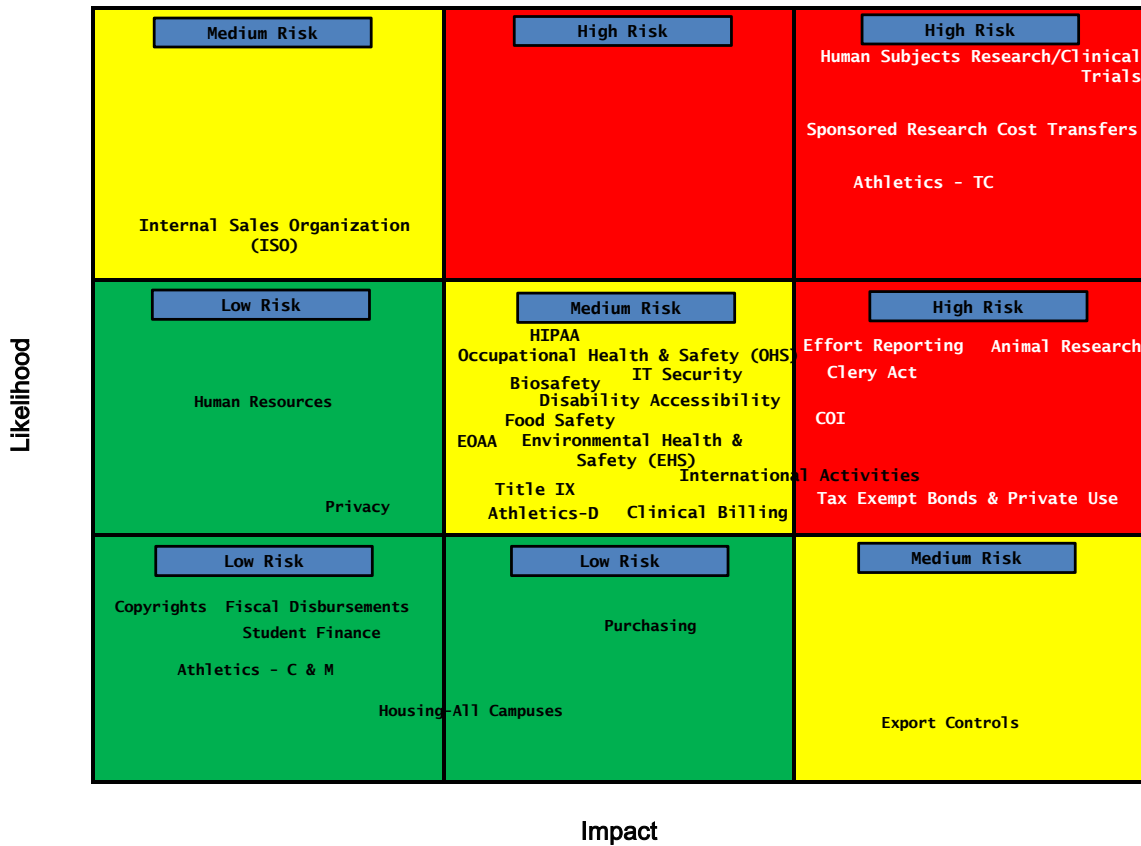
Medium Risk

Internal Sales Organization (ISO)

High Risk

High Risk

Human Subjects Research/Clinical Trials

Sponsored Research Cost Transfers

Athletics - TC

Low Risk

Human Resources

Privacy

Medium Risk

HIPAA

Occupational Health & Safety (OHS)

Biosafety

IT Security

Disability Accessibility

Food Safety

EOAA

Environmental Health & Safety (EHS)

International Activities

Title IX

Athletics-D

Clinical Billing

High Risk

Effort Reporting

Animal Research

Clery Act

COI

Tax Exempt Bonds & Private Use

Low Risk

Copyrights

Fiscal Disbursements

Student Finance

Athletics - C & M

Housing-All Campuses

Low Risk

Purchasing

Medium Risk

Export Controls

Likelihood

Impact